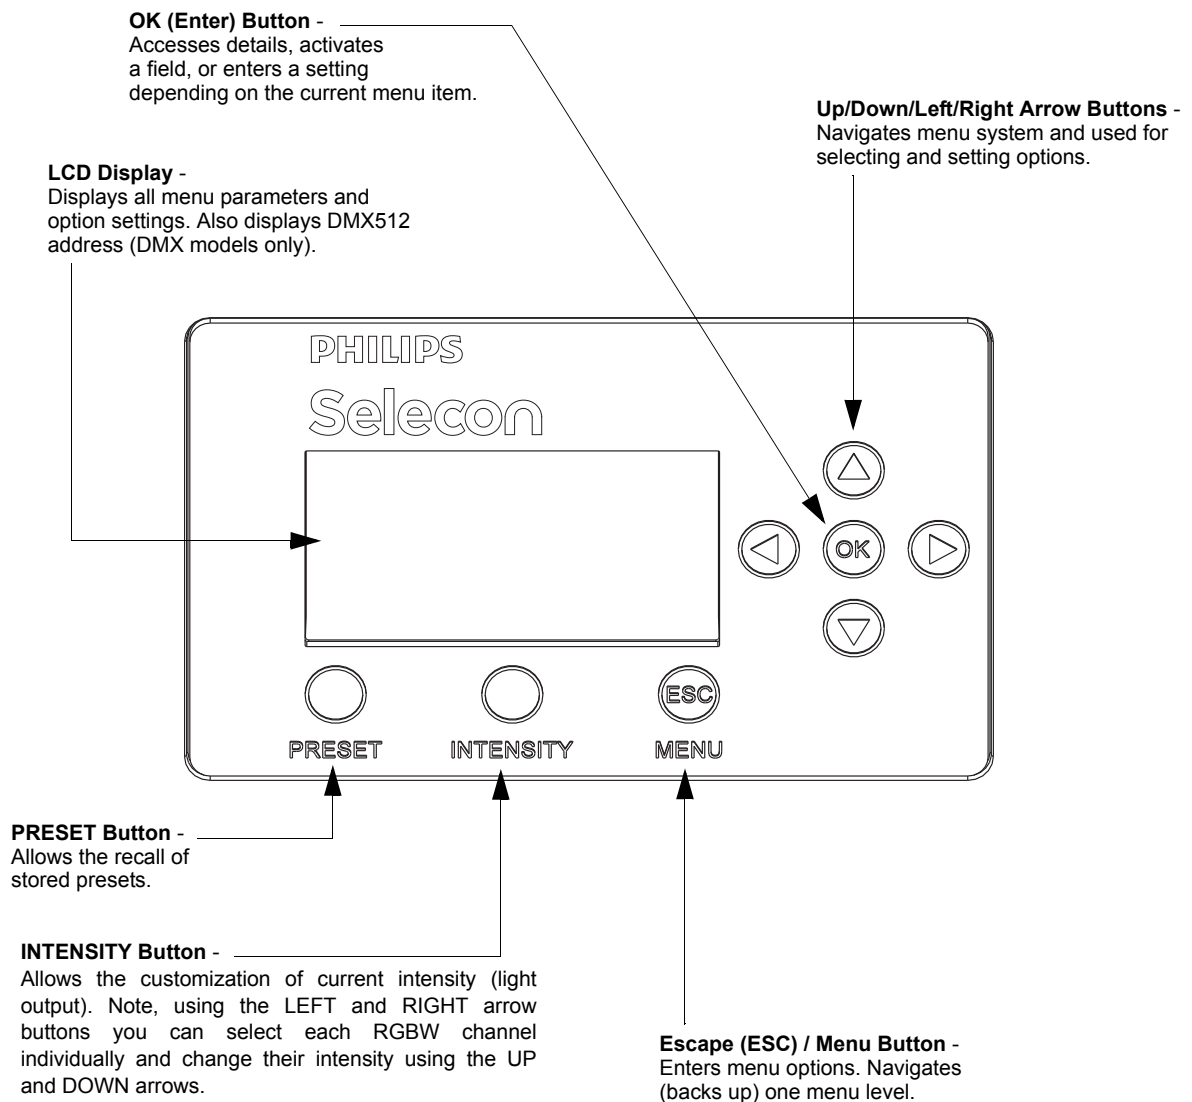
**OK (Enter) Button** -
Accesses details, activates a field, or enters a setting depending on the current menu item.

**Up/Down/Left/Right Arrow Buttons** -
Navigates menu system and used for selecting and setting options.

**LCD Display** -
Displays all menu parameters and option settings. Also displays DMX512 address (DMX models only).

PHILIPS

Selecon

OK

ESC

PRESET

INTENSITY

MENU

**PRESET Button** -
Allows the recall of stored presets.

**INTENSITY Button** -
Allows the customization of current intensity (light output). Note, using the LEFT and RIGHT arrow buttons you can select each RGBW channel individually and change their intensity using the UP and DOWN arrows.

**Escape (ESC) / Menu Button** -
Enters menu options. Navigates (backs up) one menu level.